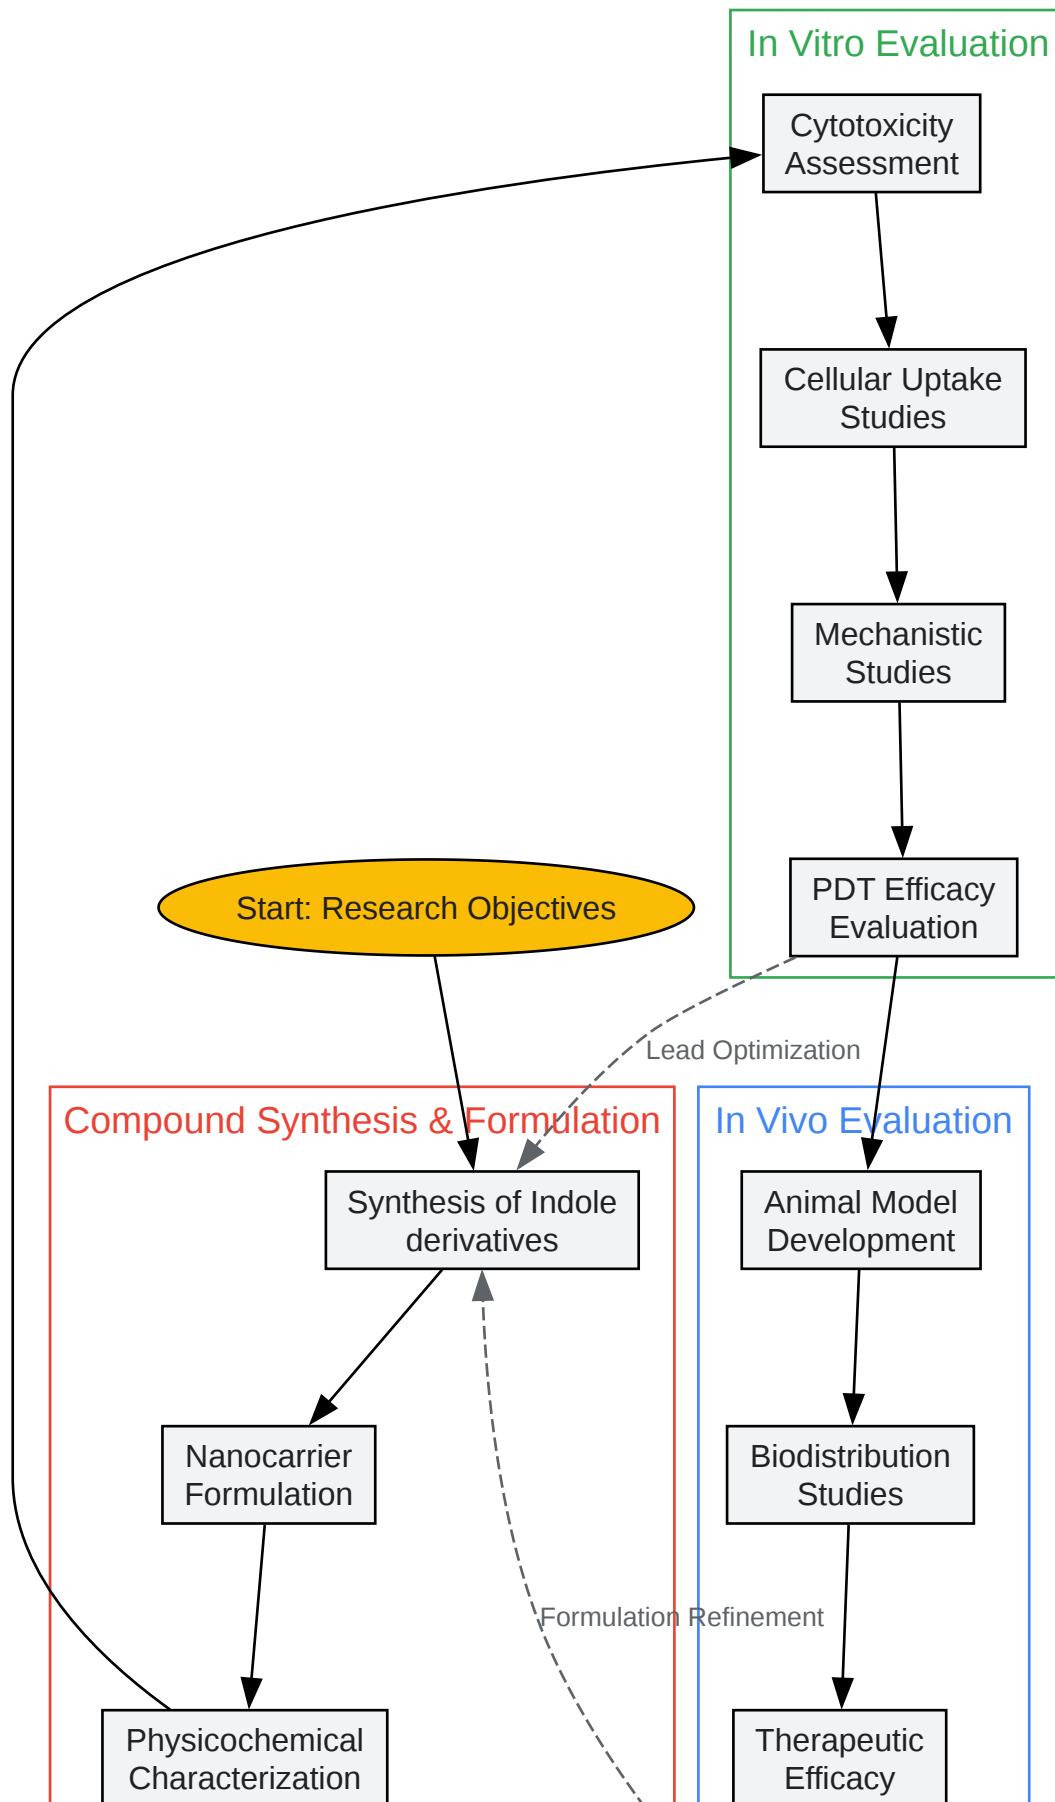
In Vitro Evaluation

Cytotoxicity Assessment

Cellular Uptake Studies

Mechanistic Studies

PDT Efficacy Evaluation

Start: Research Objectives

Lead Optimization

Compound Synthesis & Formulation

In Vivo Evaluation

Synthesis of Indole derivatives

Animal Model Development

Nanocarrier Formulation

Biodistribution Studies

Formulation Refinement

Physicochemical Characterization

Therapeutic Efficacy